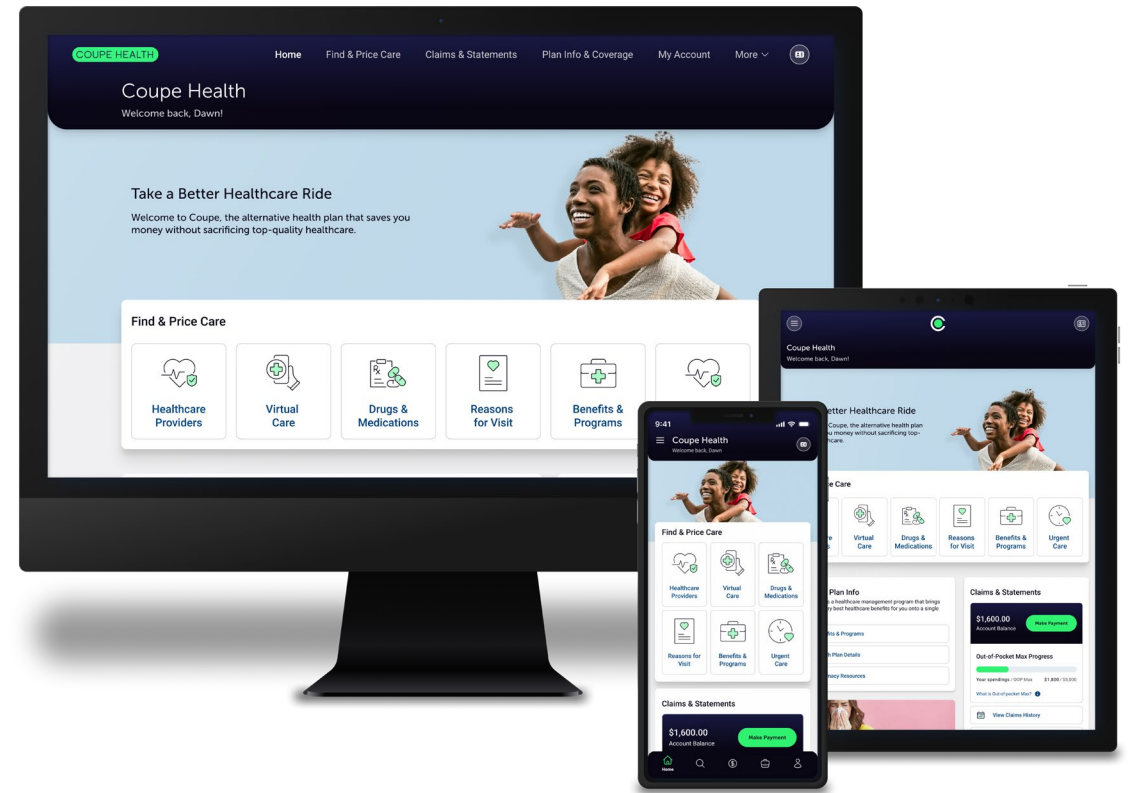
COUPE HEALTH

Home Find & Price Care Claims & Statements Plan Info & Coverage My Account More

Coupe Health
Welcome back, Dawn!

Take a Better Healthcare Ride

Welcome to Coupe, the alternative health plan that saves you money without sacrificing top-quality healthcare.

Find & Price Care

Healthcare Providers
Virtual Care
Drugs & Medications
Reasons for Visit
Benefits & Programs

Coupe Health
Welcome back, Dawn!

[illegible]etter Healthcare Ride

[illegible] Coupe, the alternative health plan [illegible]u money without sacrificing top-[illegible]ealthcare.

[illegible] Care

Virtual Care
Drugs & Medications
Reasons for Visit
Benefits & Programs
Urgent Care

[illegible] Plan Info
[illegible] a healthcare management program that brings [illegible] best healthcare benefits for you onto a single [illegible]

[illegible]ts & Programs
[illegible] Plan Details
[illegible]macy Resources

Claims & Statements
$1,600.00
Account Balance
Make Payment
Out-of-Pocket Max Progress
Your spendings / OOP Max $1,800 / $5,000
What is Out-of-Pocket Max?
View Claims History

9:41
Coupe Health
Welcome back, Dawn

Find & Price Care

Healthcare Providers
Virtual Care
Drugs & Medications
Reasons for Visit
Benefits & Programs
Urgent Care

Claims & Statements
$1,600.00
Account Balance
Make Payment

Home